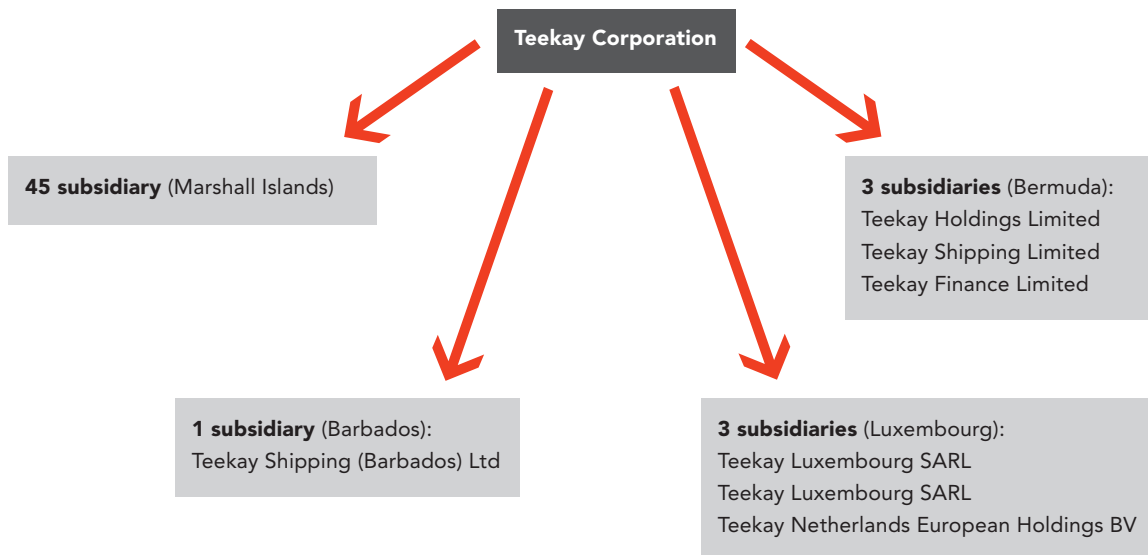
Teekay Corporation

45 subsidiary (Marshall Islands)

3 subsidiaries (Bermuda):
Teekay Holdings Limited
Teekay Shipping Limited
Teekay Finance Limited

1 subsidiary (Barbados):
Teekay Shipping (Barbados) Ltd

3 subsidiaries (Luxembourg):
Teekay Luxembourg SARL
Teekay Luxembourg SARL
Teekay Netherlands European Holdings BV